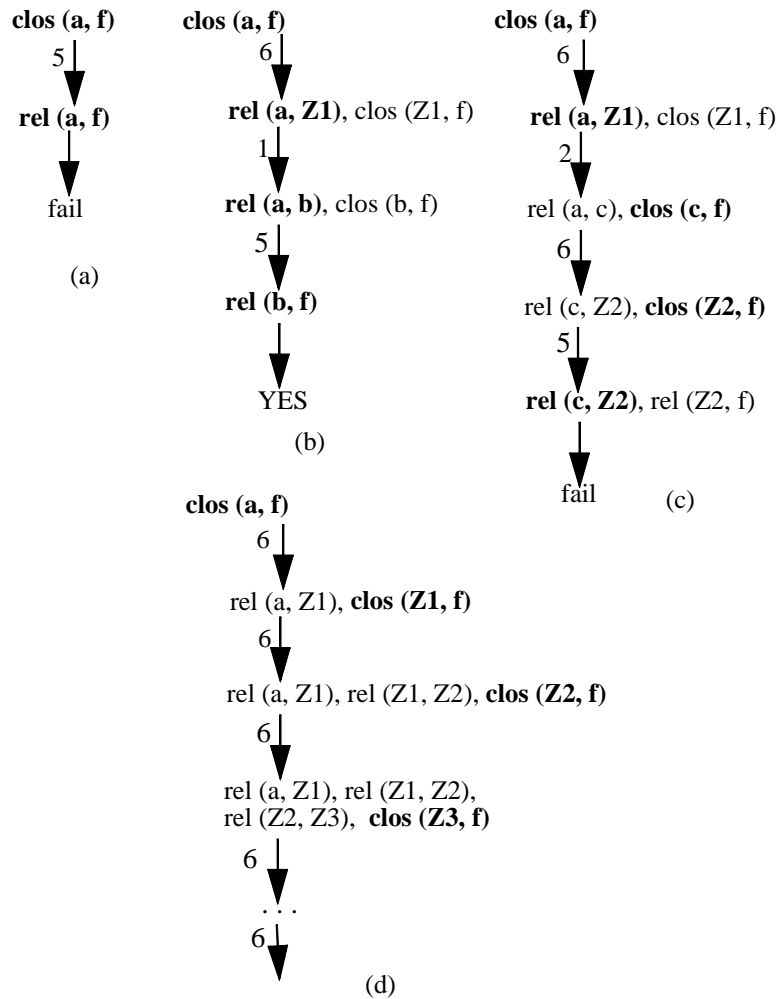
clos (a, f)
5
rel (a, f)
fail
(a)

clos (a, f)
6
rel (a, Z1), clos (Z1, f)
1
rel (a, b), clos (b, f)
5
rel (b, f)
YES
(b)

clos (a, f)
6
rel (a, Z1), clos (Z1, f)
2
rel (a, c), clos (c, f)
6
rel (c, Z2), clos (Z2, f)
5
rel (c, Z2), rel (Z2, f)
fail
(c)

clos (a, f)
6
rel (a, Z1), clos (Z1, f)
6
rel (a, Z1), rel (Z1, Z2), clos (Z2, f)
6
rel (a, Z1), rel (Z1, Z2), rel (Z2, Z3), clos (Z3, f)
6
. . .
6
(d)